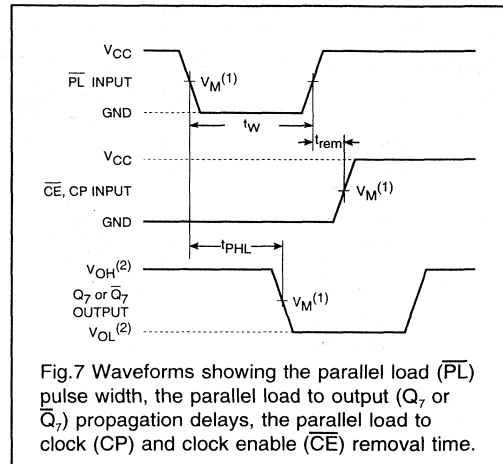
$V_{CC}$

$\overline{PL}$ INPUT

$V_M^{(1)}$

GND

$t_W$

$t_{rem}$

$V_{CC}$

$\overline{CE}$, CP INPUT

$V_M^{(1)}$

GND

$t_{PHL}$

$V_{OH}^{(2)}$

$Q_7$ or $\overline{Q}_7$ OUTPUT

$V_M^{(1)}$

$V_{OL}^{(2)}$

Fig.7 Waveforms showing the parallel load ($\overline{PL}$) pulse width, the parallel load to output ($Q_7$ or $\overline{Q}_7$) propagation delays, the parallel load to clock (CP) and clock enable ($\overline{CE}$) removal time.